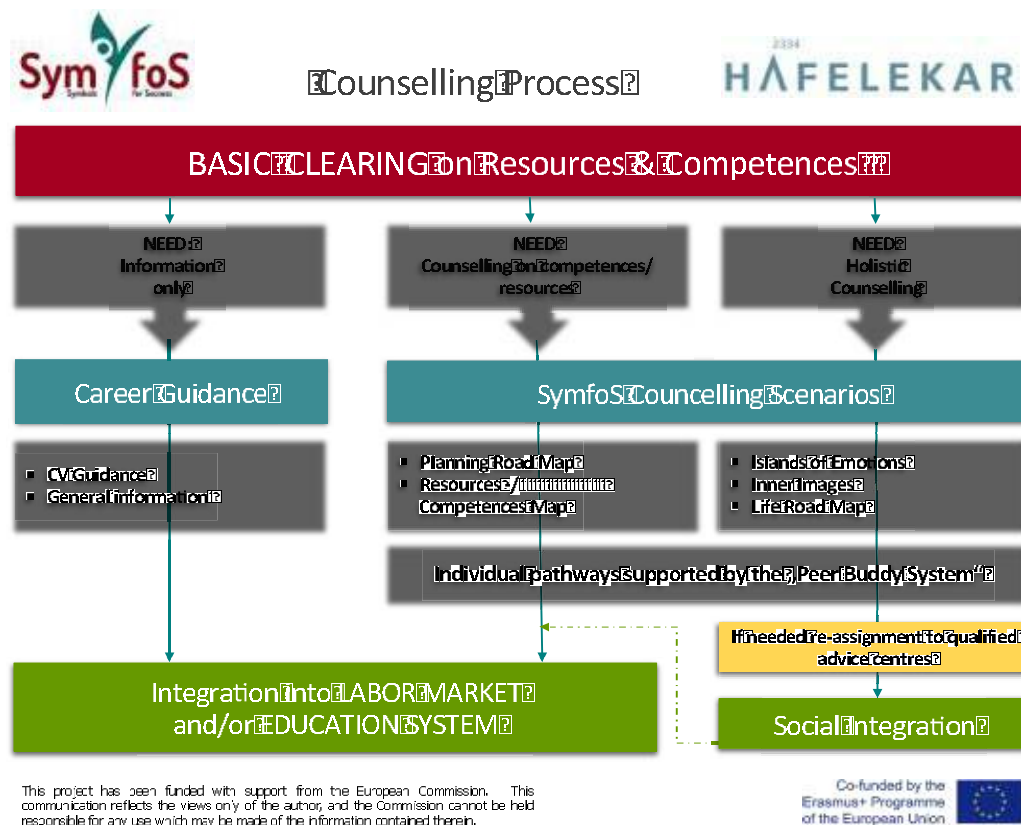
Sym fos
Symbols For Success

Counselling Process

2334
HAFELEKAR

BASIC CLEARING on Resources & Competences

NEED: Information only

NEED: Counselling on competences/ resources

NEED: Holistic Counselling

Career Guidance

SymfoS Councelling Scenarios

- CV Guidance
- General information

- Planning Road Map
- Resources-/ Competences Map

- Islands of Emotions
- Inner Images
- Life Road Map

Individual pathways supported by the „Peer Buddy System“

If needed re-assignment to qualified advice centres

Integration into LABOR MARKET and/or EDUCATION SYSTEM

Social Integration

This project has been funded with support from the European Commission. This communication reflects the views only of the author, and the Commission cannot be held responsible for any use which may be made of the information contained therein.

Co-funded by the Erasmus+ Programme of the European Union